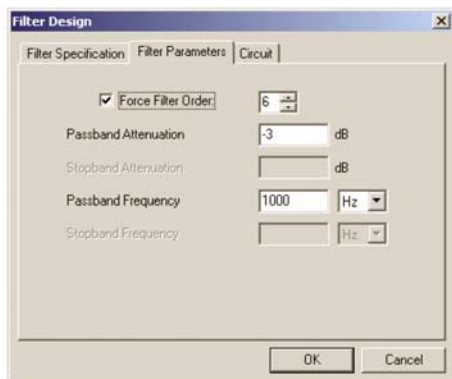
Filter Design

Filter Specification | Filter Parameters | Circuit

Force Filter Order: 6

Passband Attenuation -3 dB

Stopband Attenuation dB

Passband Frequency 1000 Hz

Stopband Frequency Hz

OK Cancel